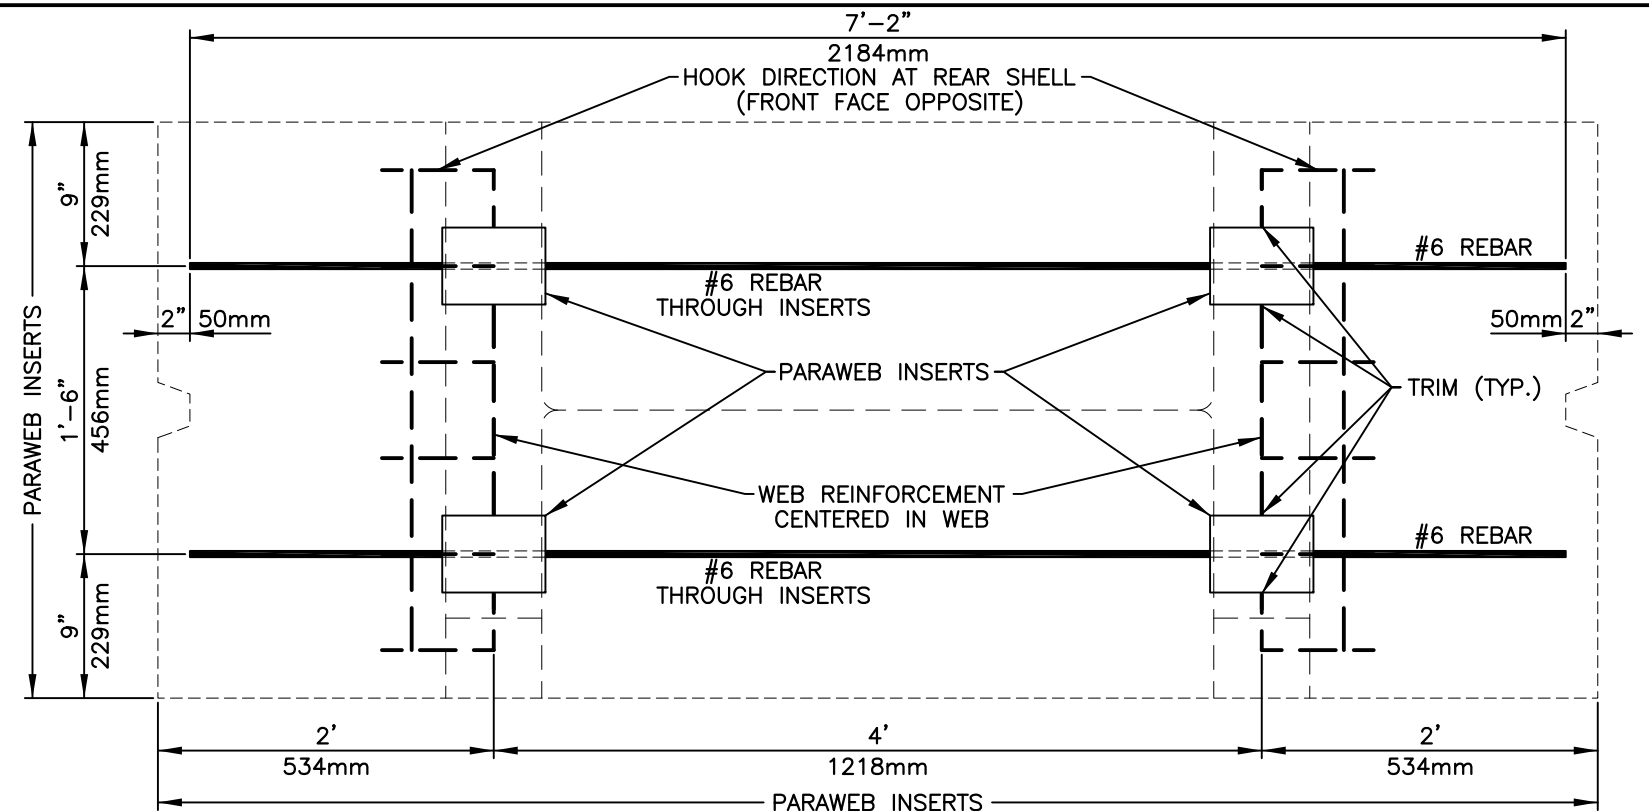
7'–2"
2184mm
HOOK DIRECTION AT REAR SHELL
(FRONT FACE OPPOSITE)

9"
229mm

#6 REBAR

#6 REBAR
THROUGH INSERTS

2" 50mm

50mm 2"

PARAWEB INSERTS

1'–6"
456mm

PARAWEB INSERTS

TRIM (TYP.)

WEB REINFORCEMENT
CENTERED IN WEB

#6 REBAR

#6 REBAR
THROUGH INSERTS

9"
229mm

2'
534mm

4'
1218mm

2'
534mm

PARAWEB INSERTS